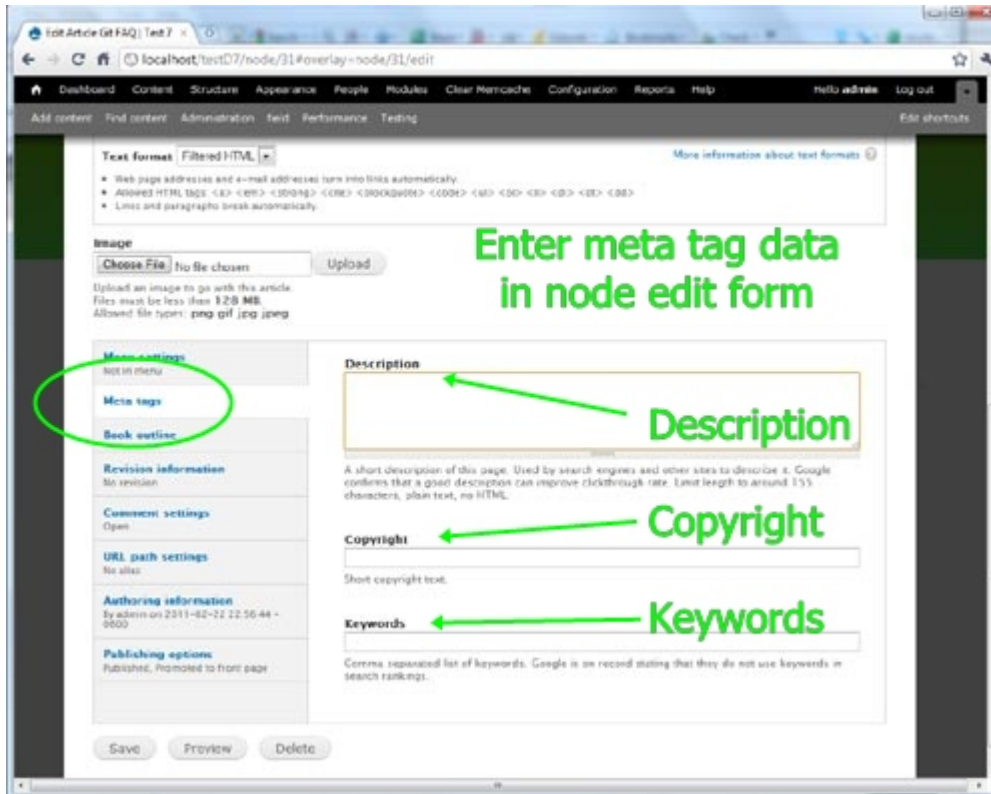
Edit Article Git FAQ | Test 7 ×

localhost/testD7/node/31#overlay=node/31/edit

Dashboard Content Structure Appearance People Modules Clear Memcache Configuration Reports Help Hello admin Log out

Add content Find content Administration field Performance Testing Edit shortcuts

Text format Filtered HTML More information about text formats

• Web page addresses and e-mail addresses turn into links automatically.
• Allowed HTML tags: <a> <em> <strong> <cite> <blockquote> <code> <ul> <ol> <li> <dl> <dt> <dd>
• Lines and paragraphs break automatically.

Image
Choose File No file chosen Upload
Upload an image to go with this article.
Files must be less than 128 MB.
Allowed file types: png gif jpg jpeg

Enter meta tag data in node edit form

Menu settings
Not in menu
Meta tags
Book outline
Revision information
No revision
Comment settings
Open
URL path settings
No alias
Authoring information
By admin on 2011-02-22 22:56:44 -0600
Publishing options
Published, Promoted to front page

Description

Description

A short description of this page. Used by search engines and other sites to describe it. Google confirms that a good description can improve clickthrough rate. Limit length to around 155 characters, plain text, no HTML.

Copyright
Copyright

Short copyright text.

Keywords
Keywords

Comma separated list of keywords. Google is on record stating that they do not use keywords in search rankings.

Save Preview Delete